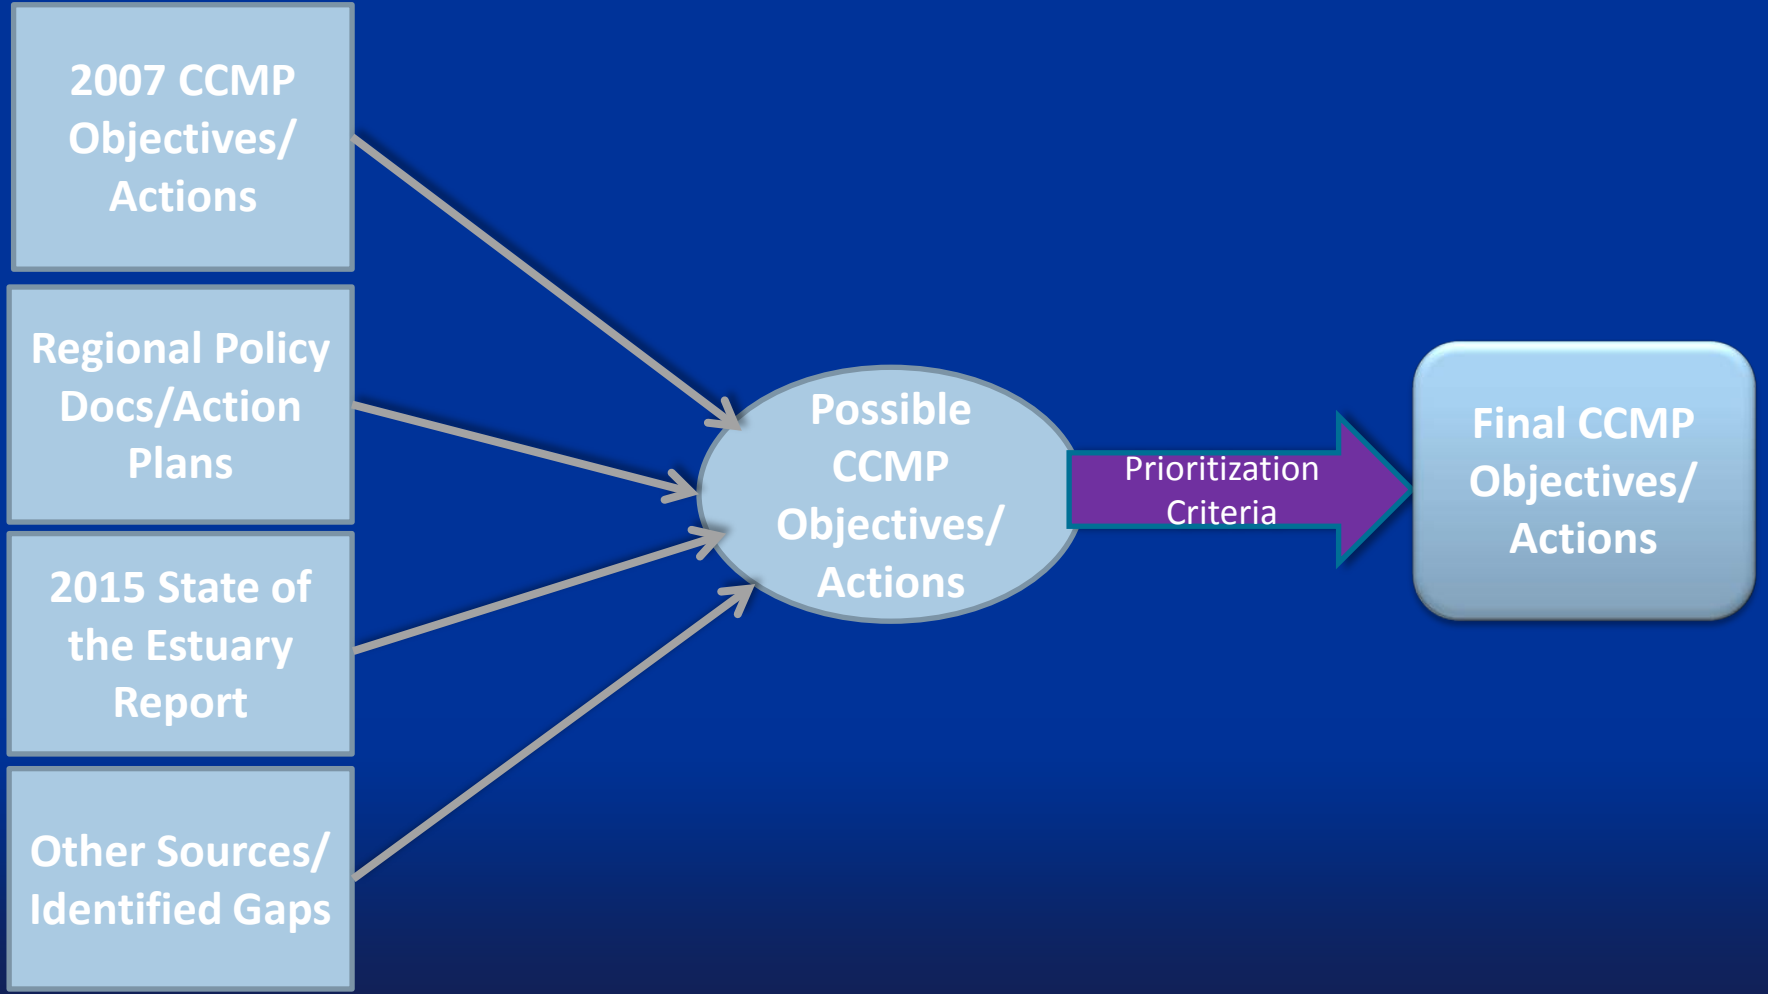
2007 CCMP Objectives/ Actions

Regional Policy Docs/Action Plans

2015 State of the Estuary Report

Other Sources/ Identified Gaps

Possible CCMP Objectives/ Actions

Prioritization Criteria

Final CCMP Objectives/ Actions